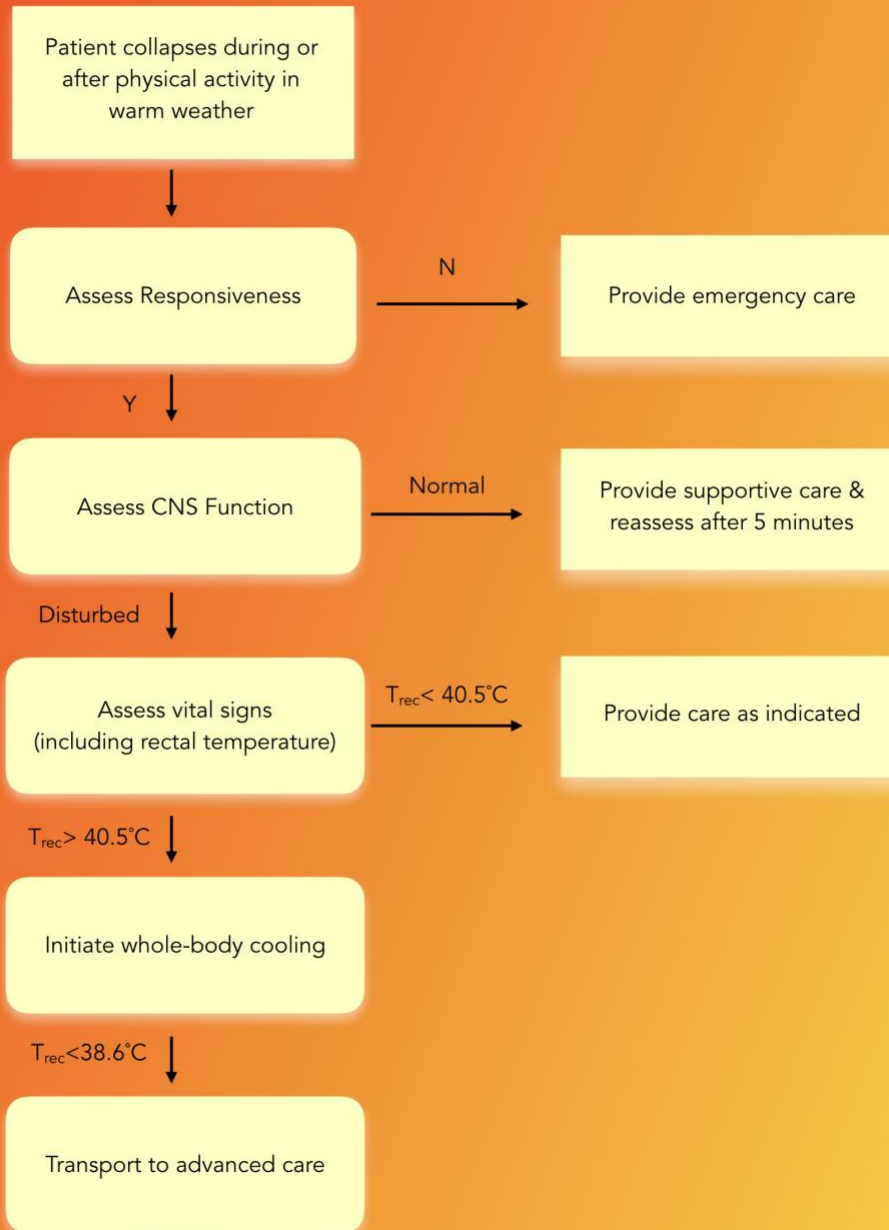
Patient collapses during or after physical activity in warm weather

Assess Responsiveness

N

Provide emergency care

Y

Assess CNS Function

Normal

Provide supportive care & reassess after 5 minutes

Disturbed

Assess vital signs (including rectal temperature)

$T_{rec}$< 40.5˚C

Provide care as indicated

$T_{rec}$> 40.5˚C

Initiate whole-body cooling

$T_{rec}$<38.6˚C

Transport to advanced care